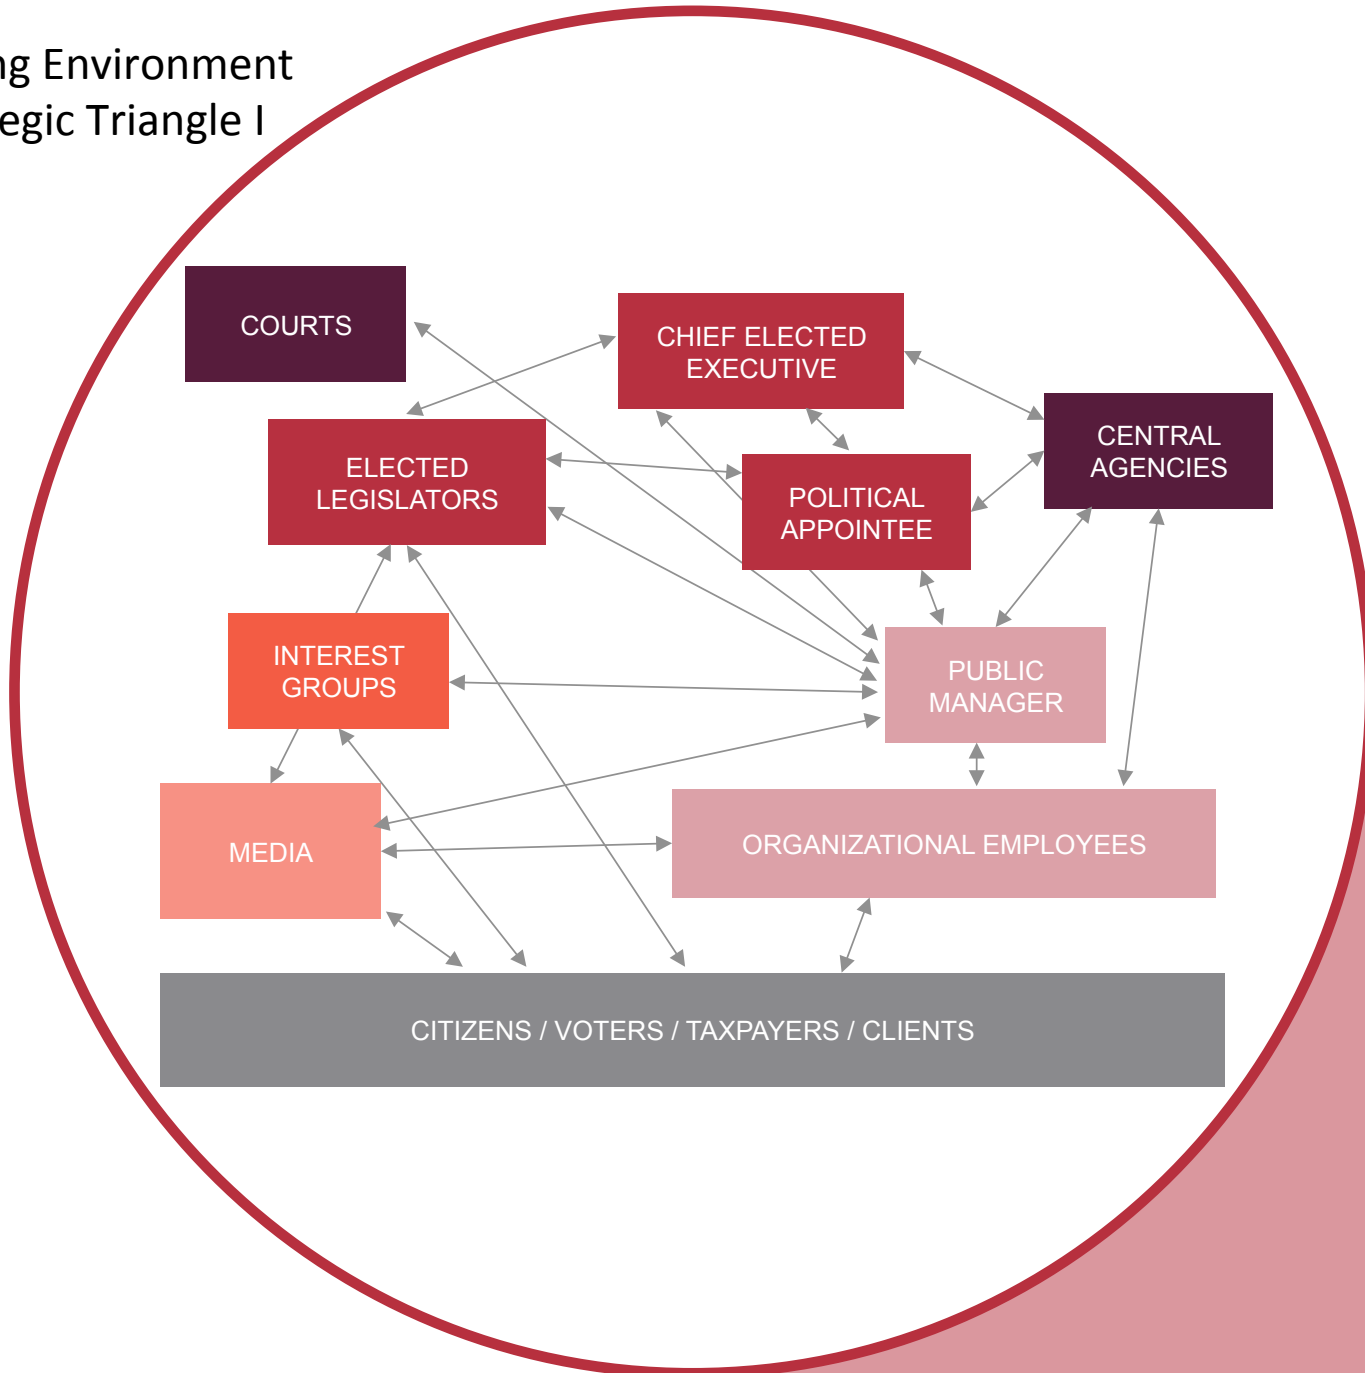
ng Environment
egic Triangle I

COURTS

CHIEF ELECTED EXECUTIVE

CENTRAL AGENCIES

ELECTED LEGISLATORS

POLITICAL APPOINTEE

INTEREST GROUPS

PUBLIC MANAGER

MEDIA

ORGANIZATIONAL EMPLOYEES

CITIZENS / VOTERS / TAXPAYERS / CLIENTS